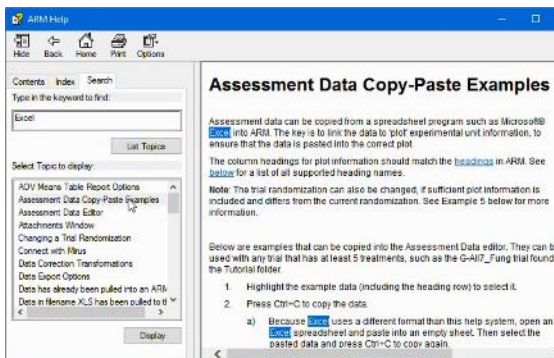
ARM Help

Hide Back Home Print Options

Contents Index Search

Type in the keyword to find:

Excel

List Topics

Select Topic to display:

AOV Means Table Report Options
Assessment Data Copy-Paste Examples
Assessment Data Editor
Attachments Window
Changing a Trial Randomization
Connect with Mirus
Data Correction Transformations
Data Export Options
Data has already been pulled into an ARM
Data in filename XLS has been pulled to t

Display

Assessment Data Copy-Paste Examples

Assessment data can be copied from a spreadsheet program such as Microsoft® Excel into ARM. The key is to link the data to 'plot' experimental unit information, to ensure that the data is pasted into the correct plot.

The column headings for plot information should match the headings in ARM. See below for a list of all supported heading names.

Note: The trial randomization can also be changed, if sufficient plot information is included and differs from the current randomization. See Example 5 below for more information.

Below are examples that can be copied into the Assessment Data editor. They can b used with any trial that has at least 5 treatments, such as the G-All7_Fung trial found the Tutorial folder.

1. Highlight the example data (including the heading row) to select it.

2. Press Ctrl+C to copy the data.

a) Because Excel uses a different format than this help system, open an Excel spreadsheet and paste into an empty sheet. Then select the pasted data and press Ctrl+C to copy again.